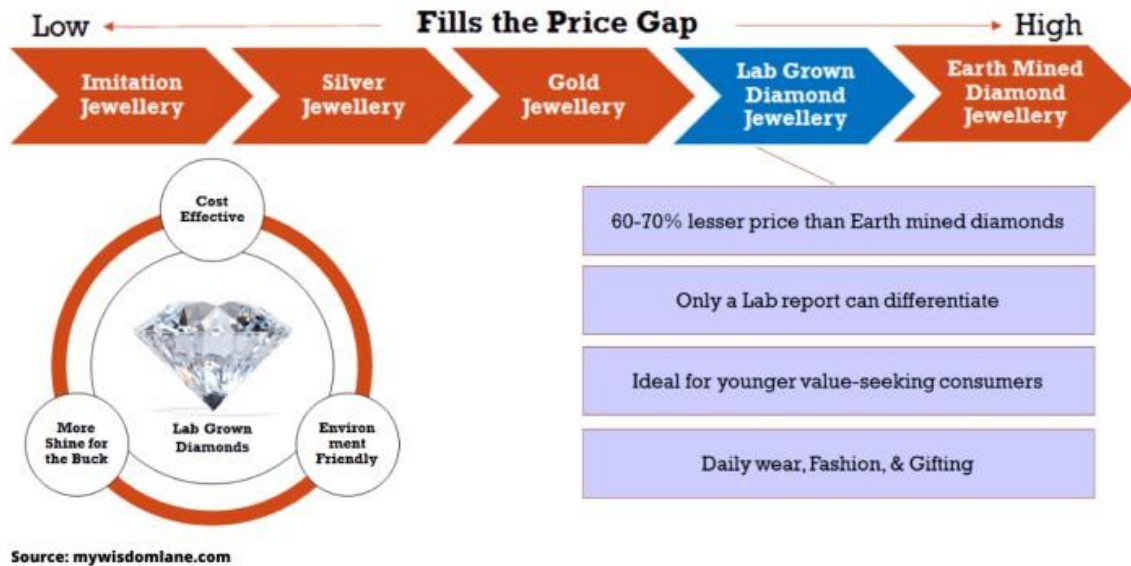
Low Fills the Price Gap High

Imitation Jewellery

Silver Jewellery

Gold Jewellery

Lab Grown Diamond Jewellery

Earth Mined Diamond Jewellery

Cost Effective

Lab Grown Diamonds

More Shine for the Buck

Environ ment Friendly

60-70% lesser price than Earth mined diamonds

Only a Lab report can differentiate

Ideal for younger value-seeking consumers

Daily wear, Fashion, & Gifting

Source: mywisdomlane.com